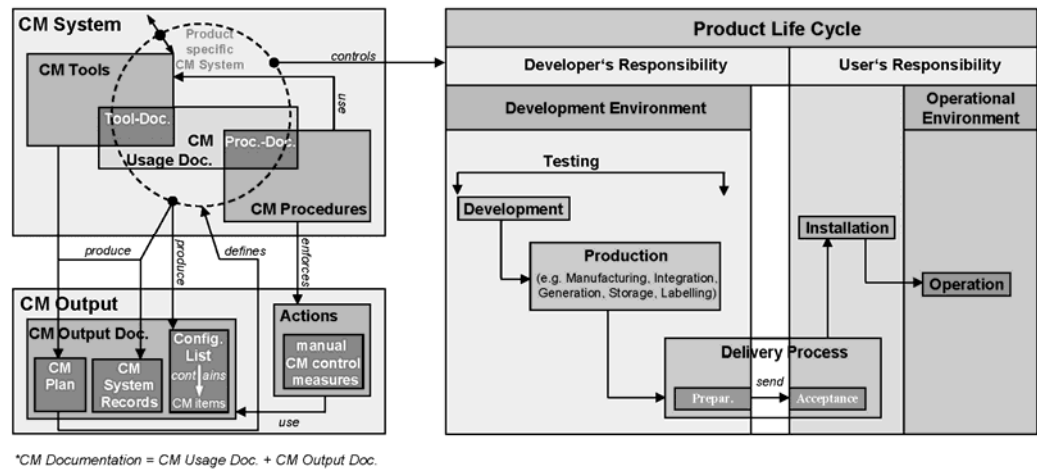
CM System

Product specific CM System

controls

CM Tools

use

Tool-Doc.

CM Usage Doc.

Proc.-Doc.

CM Procedures

produce

produce

defines

enforces

CM Output

CM Output Doc.

CM Plan

CM System Records

Config. List

contains

CM items

Actions

manual CM control measures

use

Product Life Cycle

Developer's Responsibility

User's Responsibility

Development Environment

Operational Environment

Testing

Development

Production

(e.g. Manufacturing, Integration, Generation, Storage, Labelling)

Installation

Operation

Delivery Process

send

Prepar.

Acceptance

*CM Documentation = CM Usage Doc. + CM Output Doc.